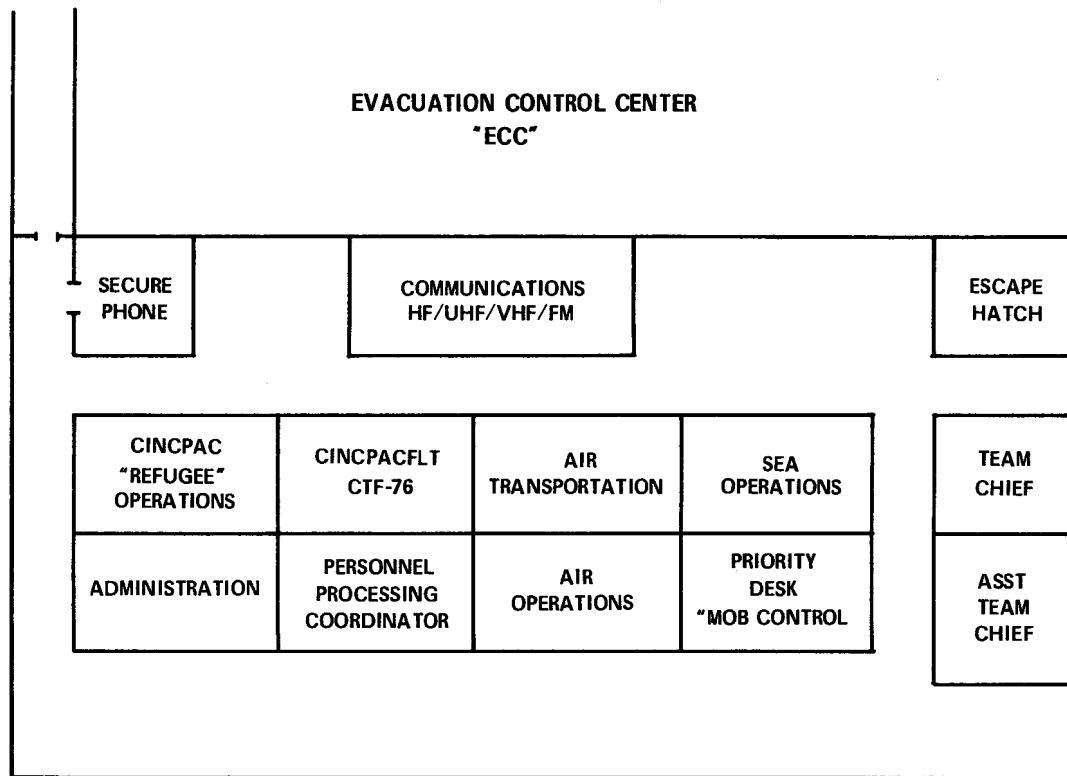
EVACUATION CONTROL CENTER
"ECC"

SECURE PHONE

COMMUNICATIONS HF/UHF/VHF/FM

ESCAPE HATCH

| CINCPAC "REFUGEE" OPERATIONS | CINCPACFLT CTF-76 | AIR TRANSPORTATION | SEA OPERATIONS |
|---|---|---|---|
| ADMINISTRATION | PERSONNEL PROCESSING COORDINATOR | AIR OPERATIONS | PRIORITY DESK "MOB CONTROL |

TEAM CHIEF

ASST TEAM CHIEF